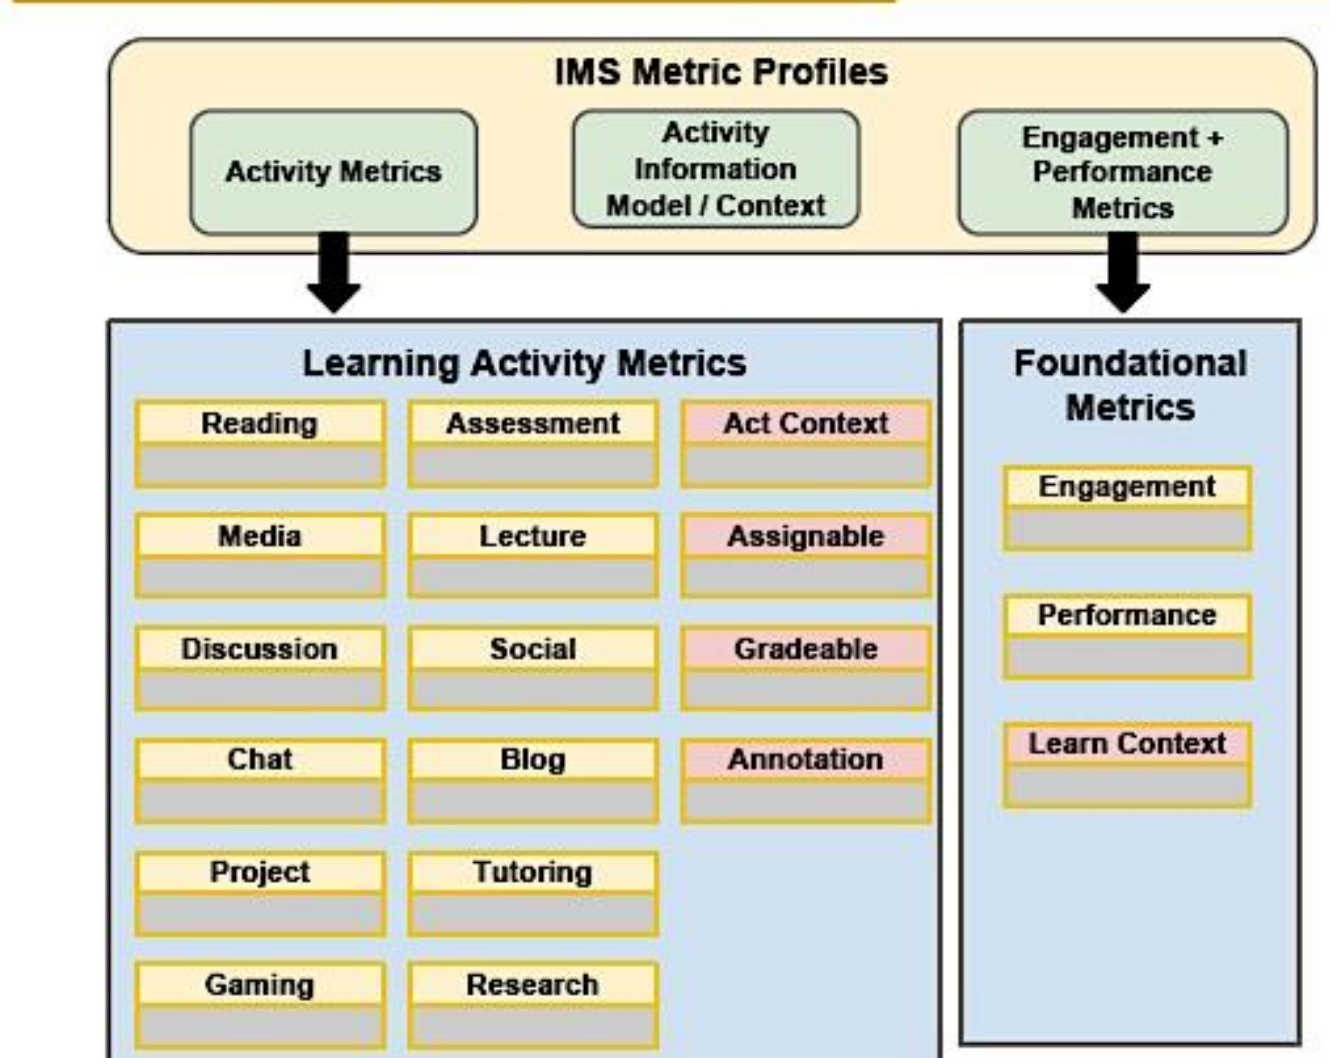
IMS Metric Profiles

Activity Metrics

Activity Information Model / Context

Engagement + Performance Metrics

Learning Activity Metrics

Reading

Assessment

Act Context

Media

Lecture

Assignable

Discussion

Social

Gradeable

Chat

Blog

Annotation

Project

Tutoring

Gaming

Research

Foundational Metrics

Engagement

Performance

Learn Context